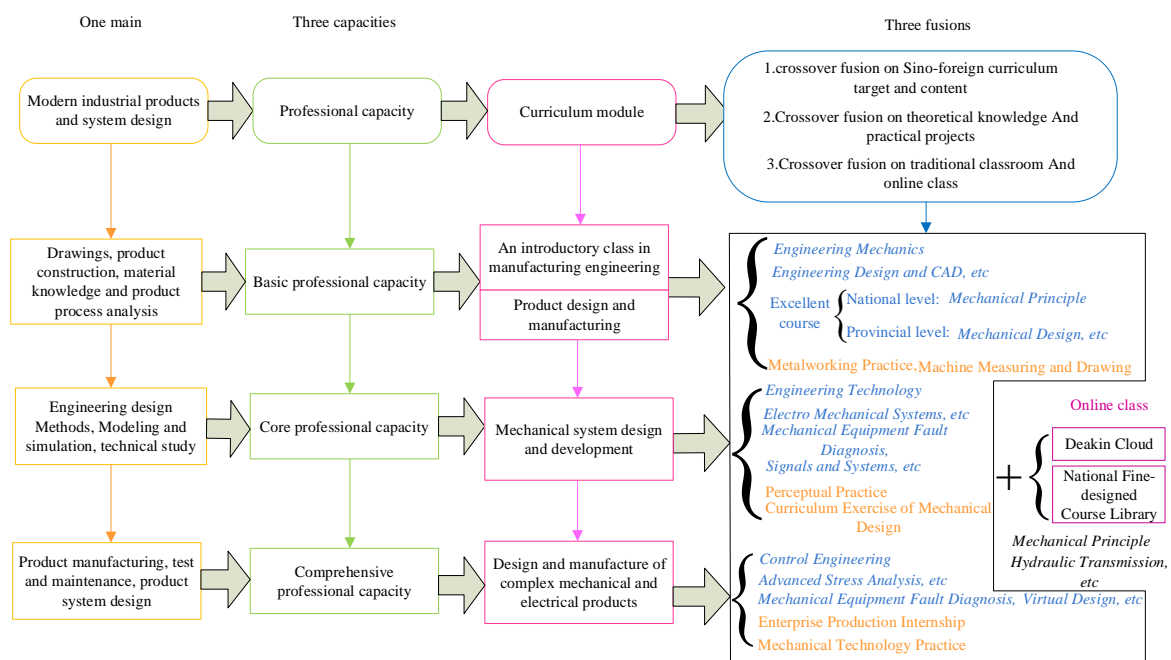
One main

Three capacities

Three fusions

Modern industrial products and system design

Professional capacity

Curriculum module

1.crossover fusion on Sino-foreign curriculum target and content

2.Crossover fusion on theoretical knowledge And practical projects

3.Crossover fusion on traditional classroom And online class

Drawings, product construction, material knowledge and product process analysis

Basic professional capacity

An introductory class in manufacturing engineering

Product design and manufacturing

Engineering Mechanics

Engineering Design and CAD, etc

Excellent course

National level: Mechanical Principle

Provincial level: Mechanical Design, etc

Metalworking Practice, Machine Measuring and Drawing

Engineering design Methods, Modeling and simulation, technical study

Core professional capacity

Mechanical system design and development

Engineering Technology

Electro Mechanical Systems, etc

Mechanical Equipment Fault Diagnosis,

Signals and Systems, etc

Perceptual Practice

Curriculum Exercise of Mechanical Design

Online class

Deakin Cloud

National Fine-designed Course Library

Mechanical Principle

Hydraulic Transmission, etc

Product manufacturing, test and maintenance, product system design

Comprehensive professional capacity

Design and manufacture of complex mechanical and electrical products

Control Engineering

Advanced Stress Analysis, etc

Mechanical Equipment Fault Diagnosis, Virtual Design, etc

Enterprise Production Internship

Mechanical Technology Practice